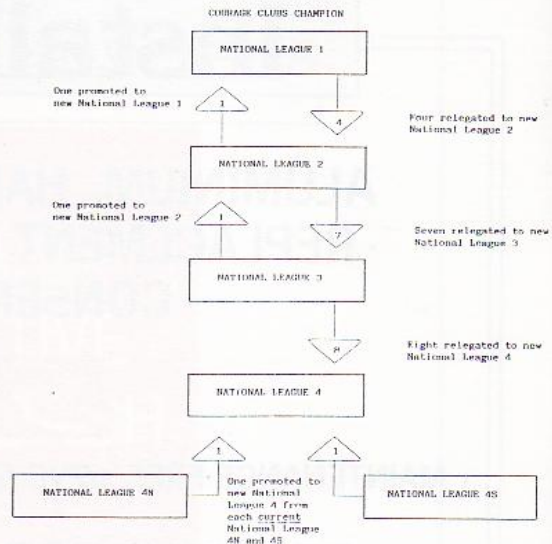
COURAGE CLUBS CHAMPION

NATIONAL LEAGUE 1

One promoted to new National League 1

1

4

Four relegated to new National League 2

NATIONAL LEAGUE 2

One promoted to new National League 2

1

7

Seven relegated to new National League 3

NATIONAL LEAGUE 3

8

Eight relegated to new National League 4

NATIONAL LEAGUE 4

1

1

NATIONAL LEAGUE 4N

One promoted to new National League 4 from each current National League 4N and 4S

NATIONAL LEAGUE 4S